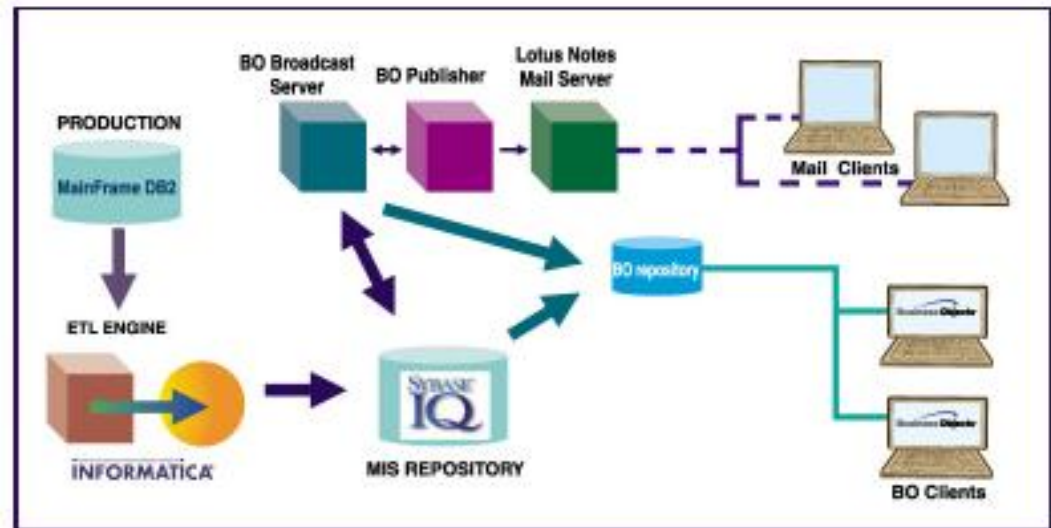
PRODUCTION

MainFrame DB2

ETL ENGINE

INFORMATICA

BO Broadcast Server

BO Publisher

Lotus Notes Mail Server

Mail Clients

BO repository

SYBASE IQ

MIS REPOSITORY

Business Objects

Business Objects

BO Clients